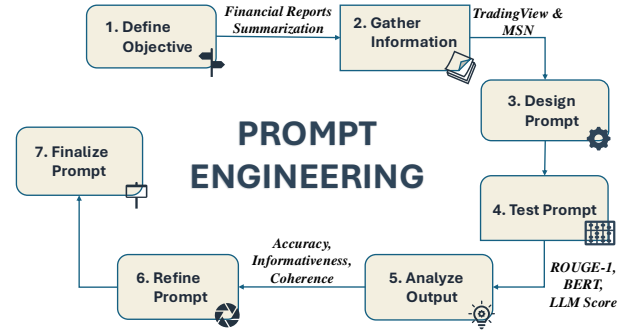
1. Define Objective

Financial Reports Summarization

2. Gather Information

TradingView & MSN

3. Design Prompt

PROMPT ENGINEERING

7. Finalize Prompt

4. Test Prompt

ROUGE-1, BERT, LLM Score

5. Analyze Output

Accuracy, Informativeness, Coherence

6. Refine Prompt